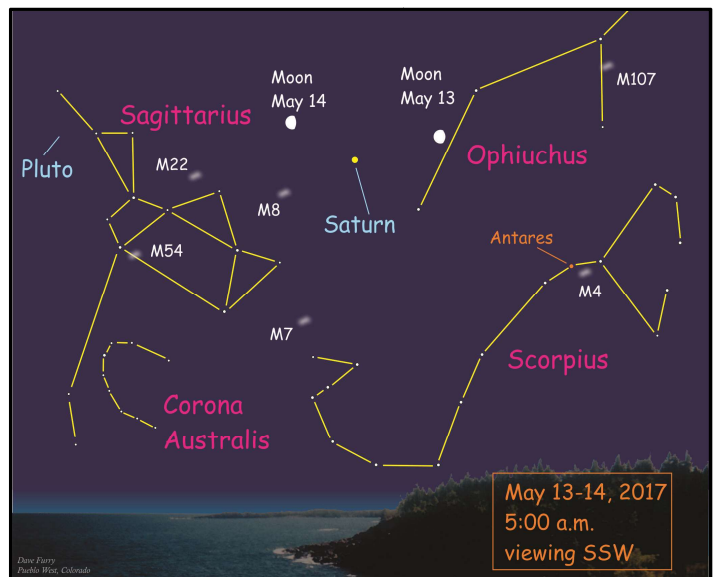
Moon May 14

Moon May 13

M107

Sagittarius

Pluto

Ophiuchus

M22

Saturn

M8

Antares

M54

M4

M7

Scorpius

Corona Australis

May 13-14, 2017
5:00 a.m.
viewing SSW

Dave Furry
Pueblo West, Colorado